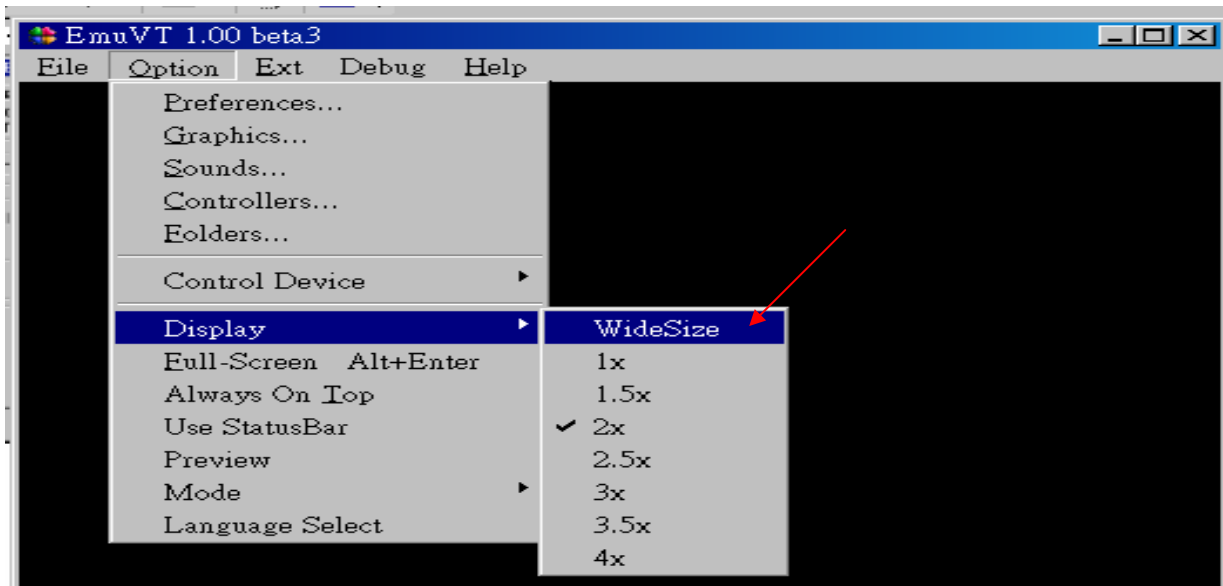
EmuVT 1.00 beta3

File Option Ext Debug Help

Preferences...
Graphics...
Sounds...
Controllers...
Folders...

Control Device

Display
Full-Screen Alt+Enter
Always On Top
Use StatusBar
Preview
Mode
Language Select

WideSize
1x
1.5x
✔ 2x
2.5x
3x
3.5x
4x